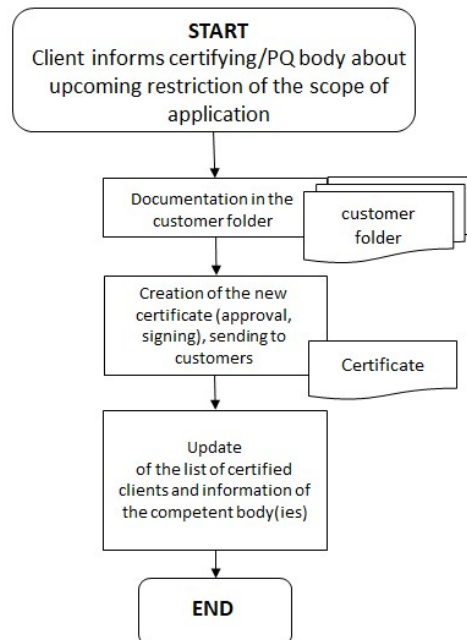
START
Client informs certifying/PQ body about upcoming restriction of the scope of application

Documentation in the customer folder

customer folder

Creation of the new certificate (approval, signing), sending to customers

Certificate

Update of the list of certified clients and information of the competent body(ies)

END